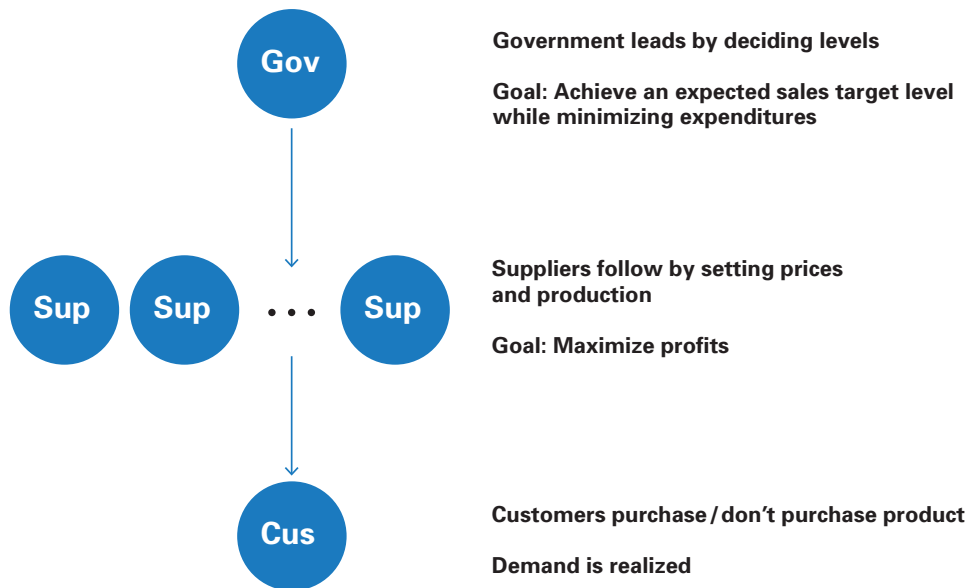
Gov

Government leads by deciding levels

Goal: Achieve an expected sales target level while minimizing expenditures

Sup Sup • • • Sup

Suppliers follow by setting prices and production

Goal: Maximize profits

Cus

Customers purchase / don’t purchase product

Demand is realized